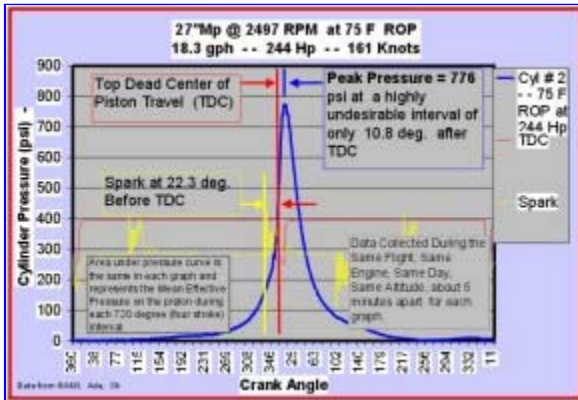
27"Mp @ 2497 RPM at 75 F ROP
18.3 gph -- 244 Hp -- 161 Knots

Top Dead Center of Piston Travel (TDC)

Peak Pressure = 776 psi at a highly undesirable interval of only 10.8 deg. after TDC

Spark at 22.3 deg. Before TDC

Area under pressure curve is the same in each graph and represents the Mean Effective Pressure on the piston during each 720 degree (four stroke) interval

Data Collected During the Same Flight, Same Engine, Same Day, Same Altitude, about 5 minutes apart for each graph.

Cyl # 2 - - 75 F ROP at 244 Hp
TDC
Spark

Cylinder Pressure (psi) -

900
800
700
600
500
400
300
200
100
0

Crank Angle

Data from GAMI, Ada, Ok

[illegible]